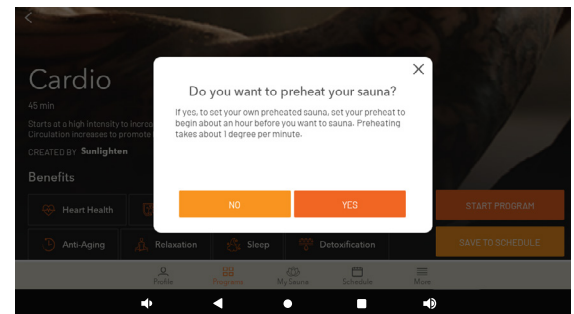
Cardio

45 min

Starts at a high intensity to increa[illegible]
Circulation increases to promote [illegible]

CREATED BY Sunlighten

Benefits

Heart Health

Anti-Aging

Relaxation

Sleep

Detoxification

START PROGRAM

SAVE TO SCHEDULE

Do you want to preheat your sauna?

If yes, to set your own preheated sauna, set your preheat to begin about an hour before you want to sauna. Preheating takes about 1 degree per minute.

NO

YES

Profile

Programs

My Sauna

Schedule

More